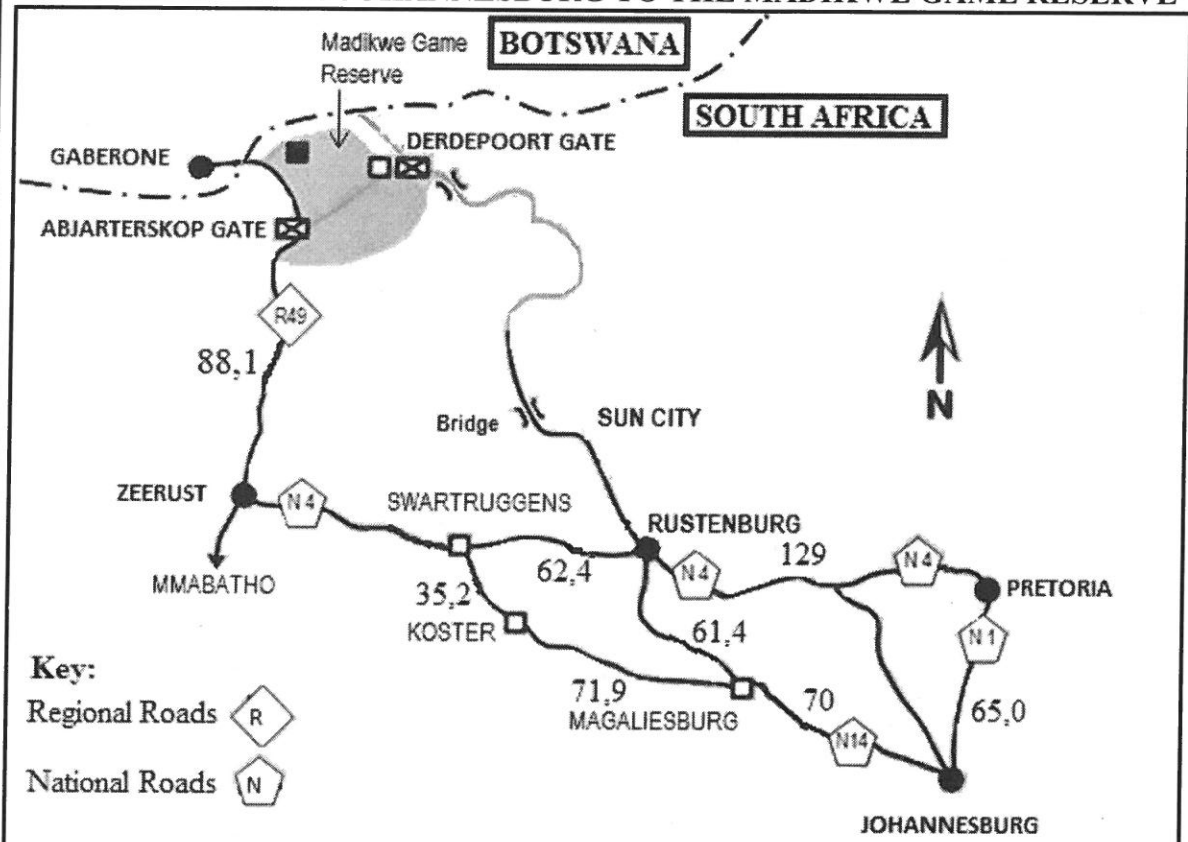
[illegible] TO THE MADIKWE GAME RESERVE

Madikwe Game Reserve

BOTSWANA

SOUTH AFRICA

GABERONE

DERDEPOORT GATE

ABJARTERSKOP GATE

R49

88,1

N

Bridge

SUN CITY

ZEERUST

N4

SWARTRUGGENS

RUSTENBURG

129

N4

PRETORIA

MMABATHO

35,2

62,4

N4

KOSTER

61,4

N1

Key:

Regional Roads R

National Roads N

71,9

MAGALIESBURG

70

65,0

N14

JOHANNESBURG